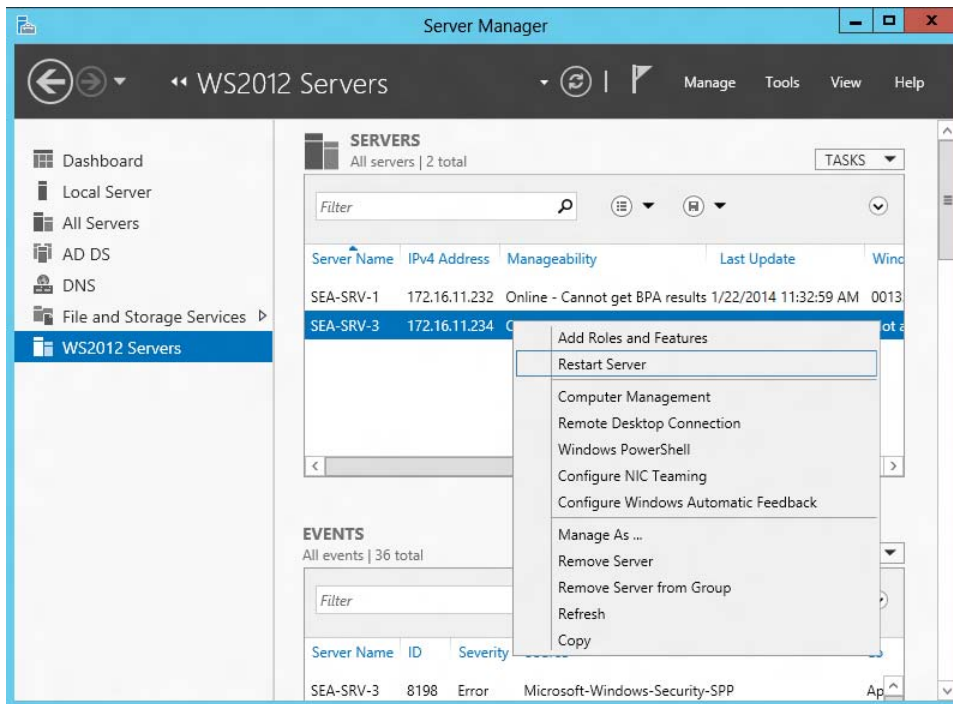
Server Manager

◂◂ WS2012 Servers

Manage Tools View Help

Dashboard
Local Server
All Servers
AD DS
DNS
File and Storage Services ▷
WS2012 Servers

SERVERS
All servers | 2 total

TASKS

Filter

| Server Name | IPv4 Address | Manageability | Last Update | Winc |
|---|---|---|---|---|
| SEA-SRV-1 | 172.16.11.232 | Online - Cannot get BPA results | 1/22/2014 11:32:59 AM | 0013 |
| SEA-SRV-3 | 172.16.11.234 | O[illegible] | | ot a |

Add Roles and Features
Restart Server
Computer Management
Remote Desktop Connection
Windows PowerShell
Configure NIC Teaming
Configure Windows Automatic Feedback
Manage As ...
Remove Server
Remove Server from Group
Refresh
Copy

EVENTS
All events | 36 total

Filter

| Server Name | ID | Severity | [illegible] | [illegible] |
|---|---|---|---|---|
| SEA-SRV-3 | 8198 | Error | Microsoft-Windows-Security-SPP | Ap |